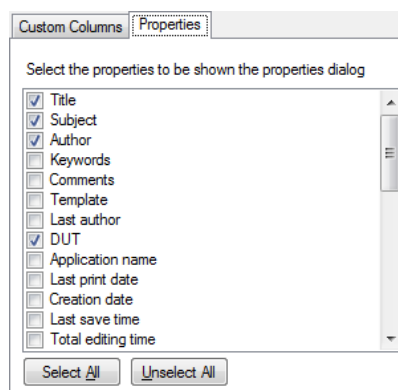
Custom Columns | Properties

Select the properties to be shown the properties dialog

Title
Subject
Author
Keywords
Comments
Template
Last author
DUT
Application name
Last print date
Creation date
Last save time
Total editing time

Select All
Unselect All